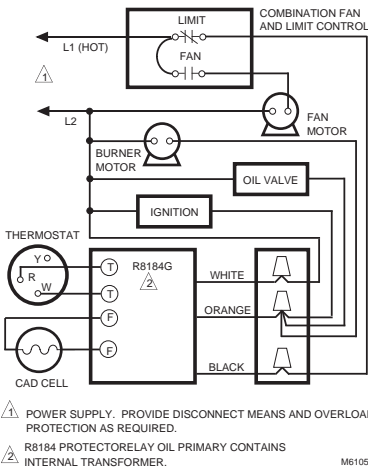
COMBINATION FAN AND LIMIT CONTROL
LIMIT
L1 (HOT)
FAN
1
L2
FAN MOTOR
BURNER MOTOR
OIL VALVE
IGNITION
THERMOSTAT
Y
R
W
T
T
R8184G
2
WHITE
F
ORANGE
F
BLACK
CAD CELL

1 POWER SUPPLY. PROVIDE DISCONNECT MEANS AND OVERLOAD PROTECTION AS REQUIRED.

2 R8184 PROTECTORELAY OIL PRIMARY CONTAINS INTERNAL TRANSFORMER.

M6105